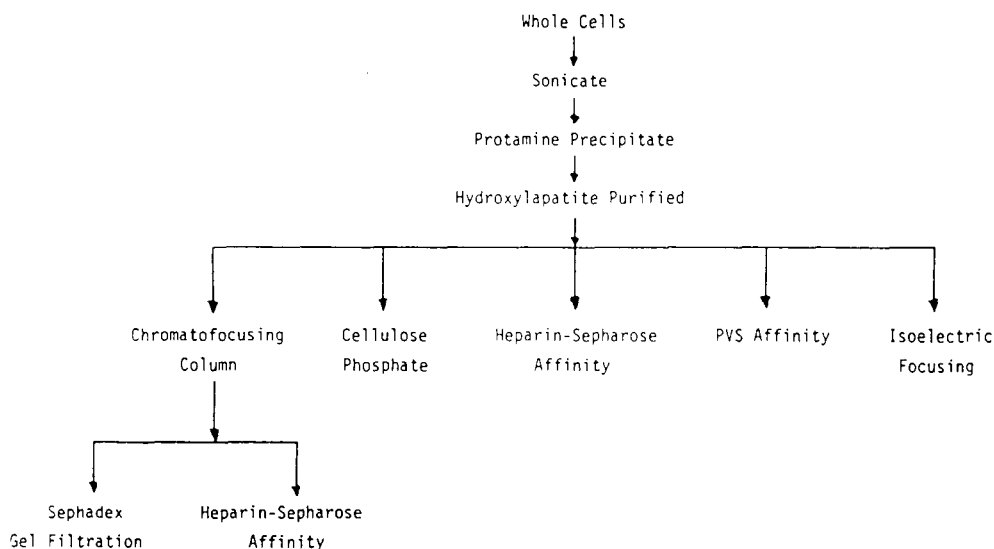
Whole Cells

Sonicate

Protamine Precipitate

Hydroxylapatite Purified

Chromatofocusing Column

Cellulose Phosphate

Heparin-Sepharose Affinity

PVS Affinity

Isoelectric Focusing

Sephadex Gel Filtration

Heparin-Sepharose Affinity